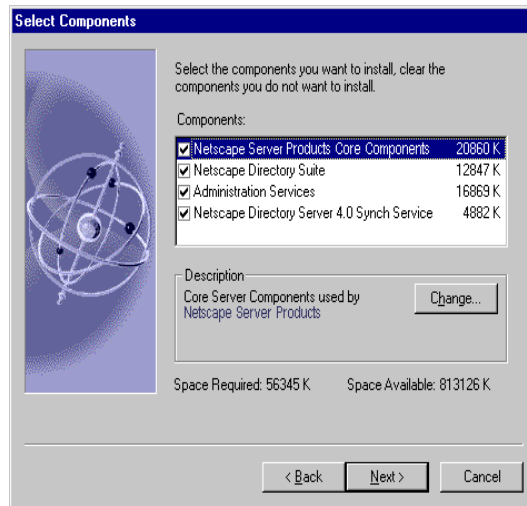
Select Components

Select the components you want to install, clear the components you do not want to install.

Components:

| | |
|---|---|
| Netscape Server Products Core Components | 20860 K |
| Netscape Directory Suite | 12847 K |
| Administration Services | 16869 K |
| Netscape Directory Server 4.0 Synch Service | 4882 K |

Description

Core Server Components used by Netscape Server Products

Change...

Space Required: 56345 K

Space Available: 813126 K

< Back

Next >

Cancel